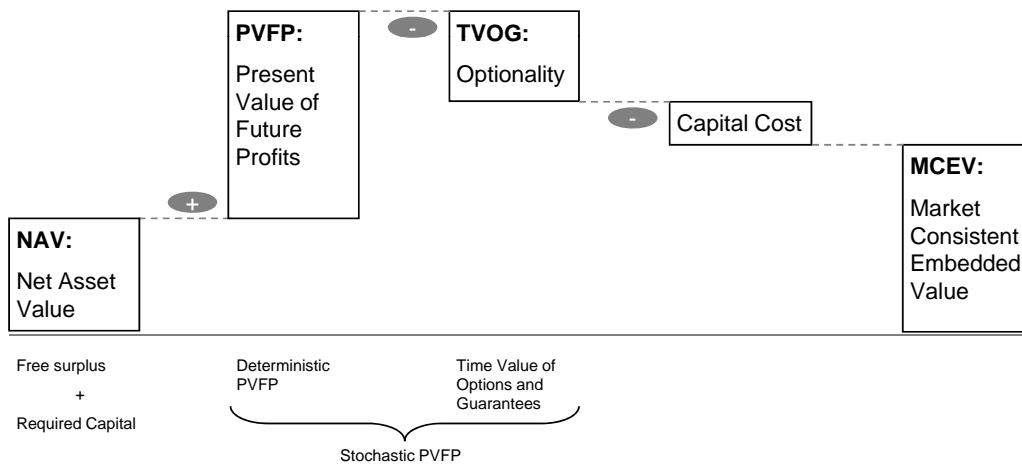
PVFP:

Present Value of Future Profits

-

TVOG:

Optionality

-

Capital Cost

+

MCEV:

Market Consistent Embedded Value

NAV:

Net Asset Value

Free surplus

+

Required Capital

Deterministic PVFP

Time Value of Options and Guarantees

Stochastic PVFP